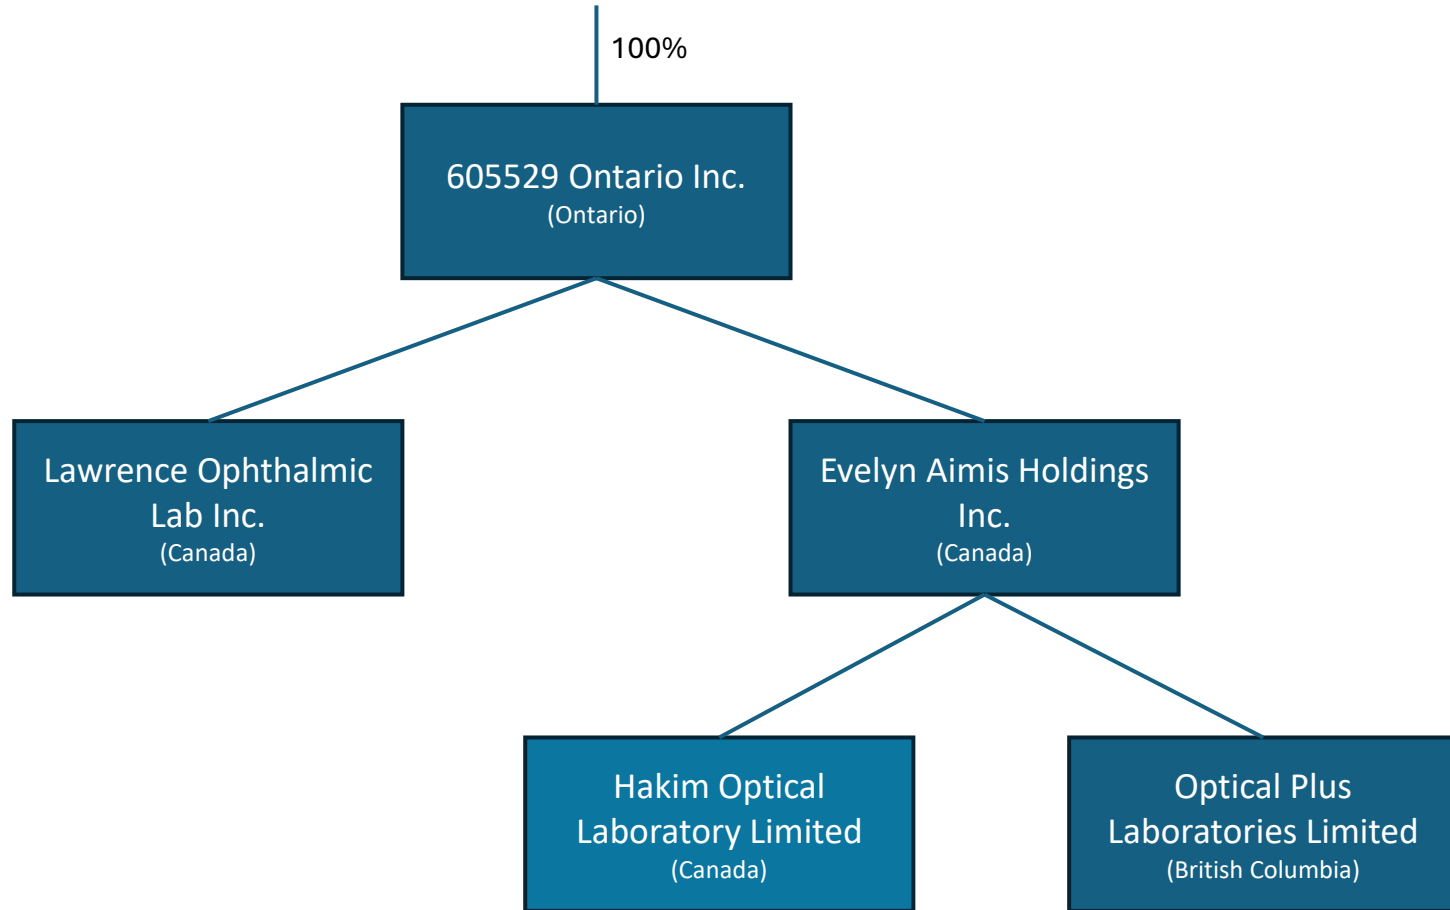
100%

605529 Ontario Inc.
(Ontario)

Lawrence Ophthalmic Lab Inc.
(Canada)

Evelyn Aimis Holdings Inc.
(Canada)

Hakim Optical Laboratory Limited
(Canada)

Optical Plus Laboratories Limited
(British Columbia)